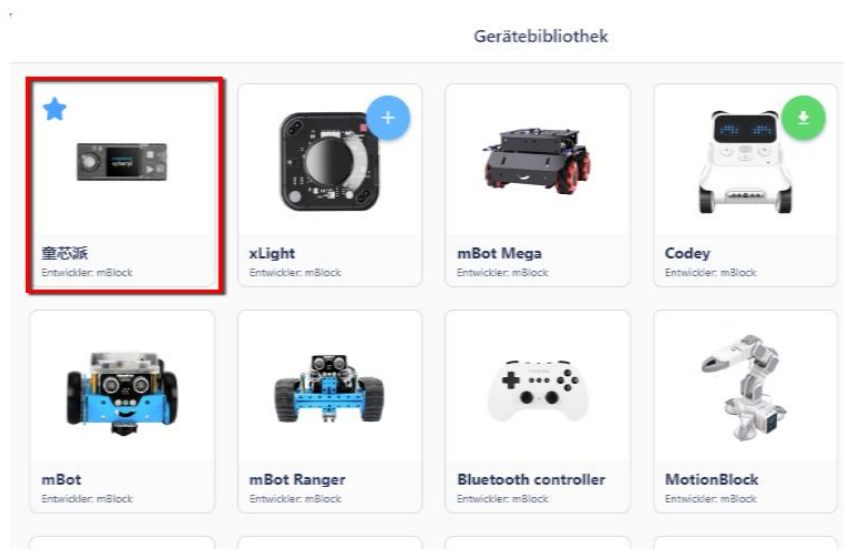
Gerätebibliothek

童芯派
Entwickler: mBlock

xLight
Entwickler: mBlock

mBot Mega
Entwickler: mBlock

Codey
Entwickler: mBlock

mBot
Entwickler: mBlock

mBot Ranger
Entwickler: mBlock

Bluetooth controller
Entwickler: mBlock

MotionBlock
Entwickler: mBlock